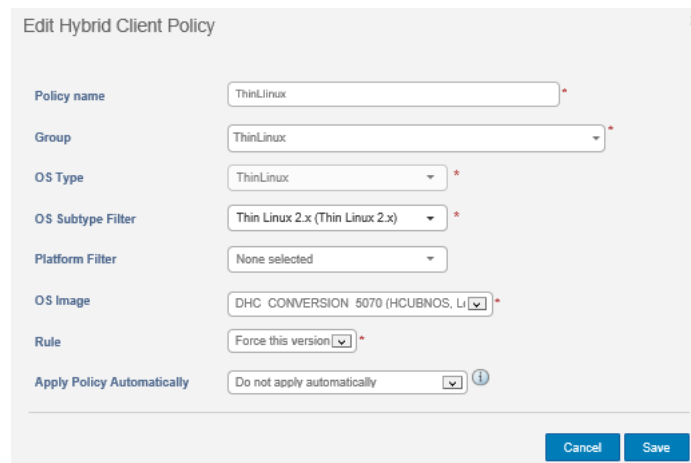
Edit Hybrid Client Policy

Policy name ThinLlinux *

Group ThinLinux *

OS Type ThinLinux *

OS Subtype Filter Thin Linux 2.x (Thin Linux 2.x) *

Platform Filter None selected

OS Image DHC CONVERSION 5070 (HCUBNOS, L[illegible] *

Rule Force this version *

Apply Policy Automatically Do not apply automatically

Cancel Save